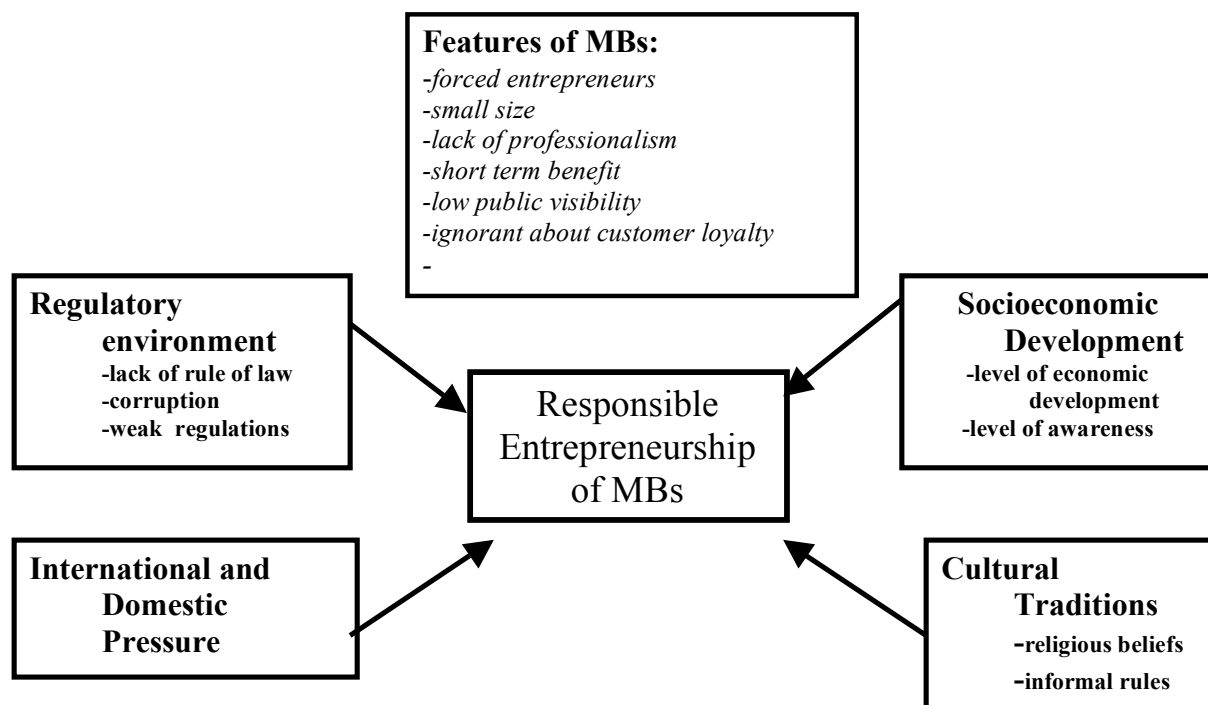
Features of MBs:
-forced entrepreneurs
-small size
-lack of professionalism
-short term benefit
-low public visibility
-ignorant about customer loyalty
-

Regulatory environment
-lack of rule of law
-corruption
-weak regulations

Socioeconomic Development
-level of economic development
-level of awareness

Responsible Entrepreneurship of MBs

International and Domestic Pressure

Cultural Traditions
-religious beliefs
-informal rules